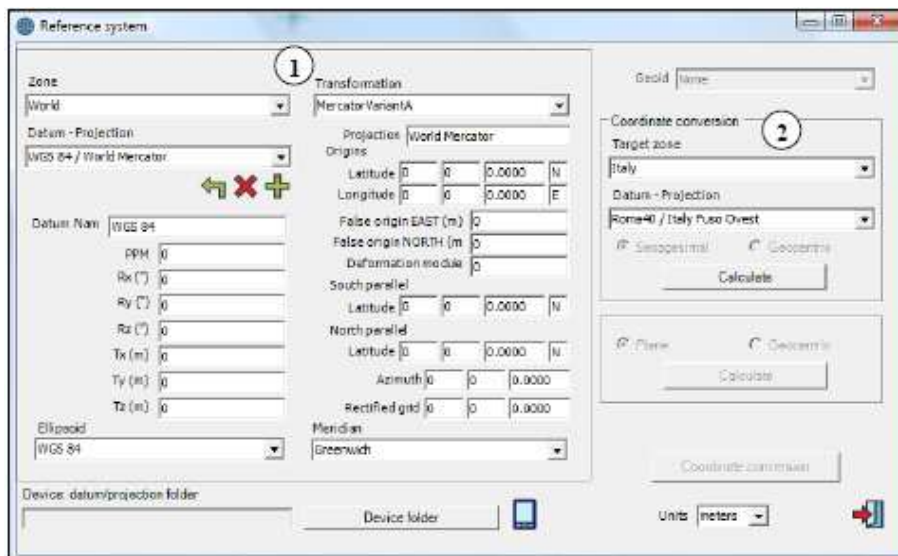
Reference system

1

Zone
World
Datum - Projection
WGS 84 / World Mercator

Datum Nam WGS 84
PPM 0
Rx (") 0
Ry (") 0
Rz (") 0
Tx (m) 0
Ty (m) 0
Tz (m) 0
Ellipsoid
WGS 84

Transformation
MercatorVariantA
Projection World Mercator
Origins
Latitude 0 0 0.0000 N
Longitude 0 0 0.0000 E
False origin EAST (m) 0
False origin NORTH (m 0
Deformation module 0
South parallel
Latitude 0 0 0.0000 N
North parallel
Latitude 0 0 0.0000 N
Azimuth 0 0 0.0000
Rectified grid 0 0 0.0000
Meridian
Greenwich

Geoid None

Coordinate conversion
2
Target zone
Italy
Datum - Projection
Rome40 / Italy Fuso Ovest
Sessagesimal
Geocentric
Calculate

Plane
Geocentric
Calculate

Coordinate conversion

Device: datum/projection folder
Device folder

Units meters